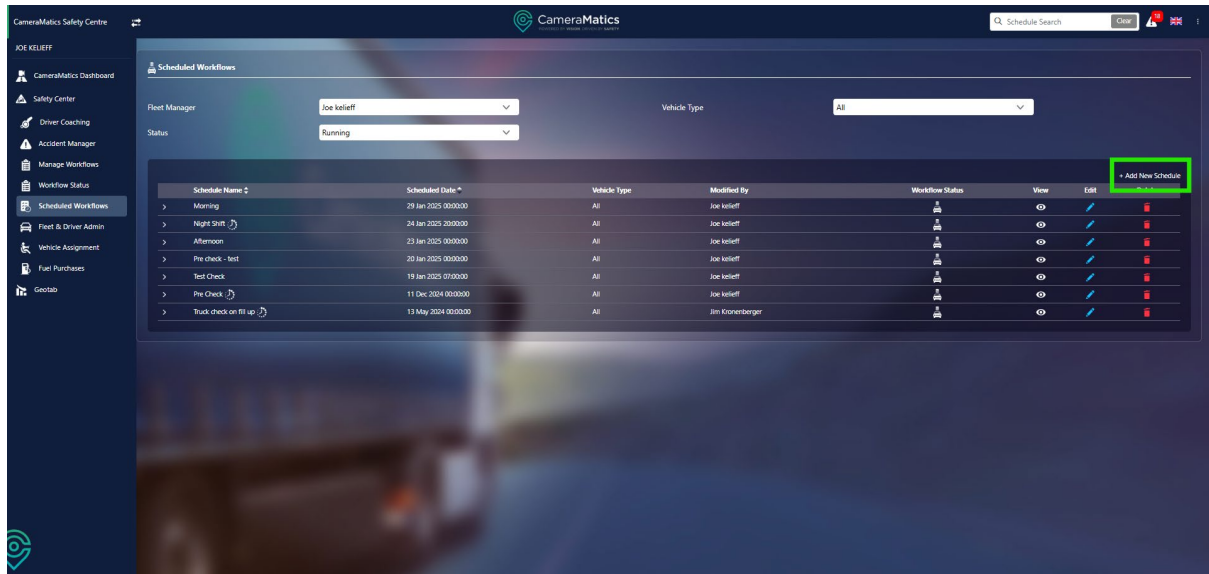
CameraMatics Safety Centre

CameraMatics

Schedule Search Clear 18

JOE KELIEFF

CameraMatics Dashboard
Safety Center
Driver Coaching
Accident Manager
Manage Workflows
Workflow Status
Scheduled Workflows
Fleet & Driver Admin
Vehicle Assignment
Fuel Purchases
Geotab

Scheduled Workflows

Fleet Manager Joe kelieff
Vehicle Type All
Status Running

+ Add New Schedule

| | Schedule Name | Scheduled Date | Vehicle Type | Modified By | Workflow Status | View | Edit | Delete |
|---|---|---|---|---|---|---|---|---|
| > | Morning | 29 Jan 2025 00:00:00 | All | Joe kelieff | | | | |
| > | Night Shift | 24 Jan 2025 20:00:00 | All | Joe kelieff | | | | |
| > | Afternoon | 23 Jan 2025 00:00:00 | All | Joe kelieff | | | | |
| > | Pre check - test | 20 Jan 2025 00:00:00 | All | Joe kelieff | | | | |
| > | Test Check | 19 Jan 2025 07:00:00 | All | Joe kelieff | | | | |
| > | Pre Check | 11 Dec 2024 00:00:00 | All | Joe kelieff | | | | |
| > | Truck check on fill up | 13 May 2024 00:00:00 | All | Jim Kronenberger | | | | |